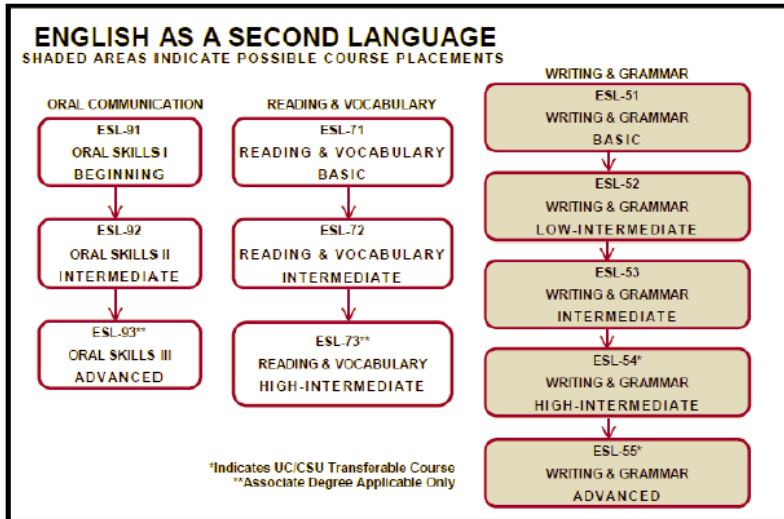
ENGLISH AS A SECOND LANGUAGE
SHADED AREAS INDICATE POSSIBLE COURSE PLACEMENTS

ORAL COMMUNICATION

ESL-91
ORAL SKILLS I
BEGINNING

ESL-92
ORAL SKILLS II
INTERMEDIATE

ESL-93**
ORAL SKILLS III
ADVANCED

READING & VOCABULARY

ESL-71
READING & VOCABULARY
BASIC

ESL-72
READING & VOCABULARY
INTERMEDIATE

ESL-73**
READING & VOCABULARY
HIGH-INTERMEDIATE

WRITING & GRAMMAR

ESL-51
WRITING & GRAMMAR
BASIC

ESL-52
WRITING & GRAMMAR
LOW-INTERMEDIATE

ESL-53
WRITING & GRAMMAR
INTERMEDIATE

ESL-54*
WRITING & GRAMMAR
HIGH-INTERMEDIATE

ESL-55*
WRITING & GRAMMAR
ADVANCED

*Indicates UC/CSU Transferable Course
**Associate Degree Applicable Only